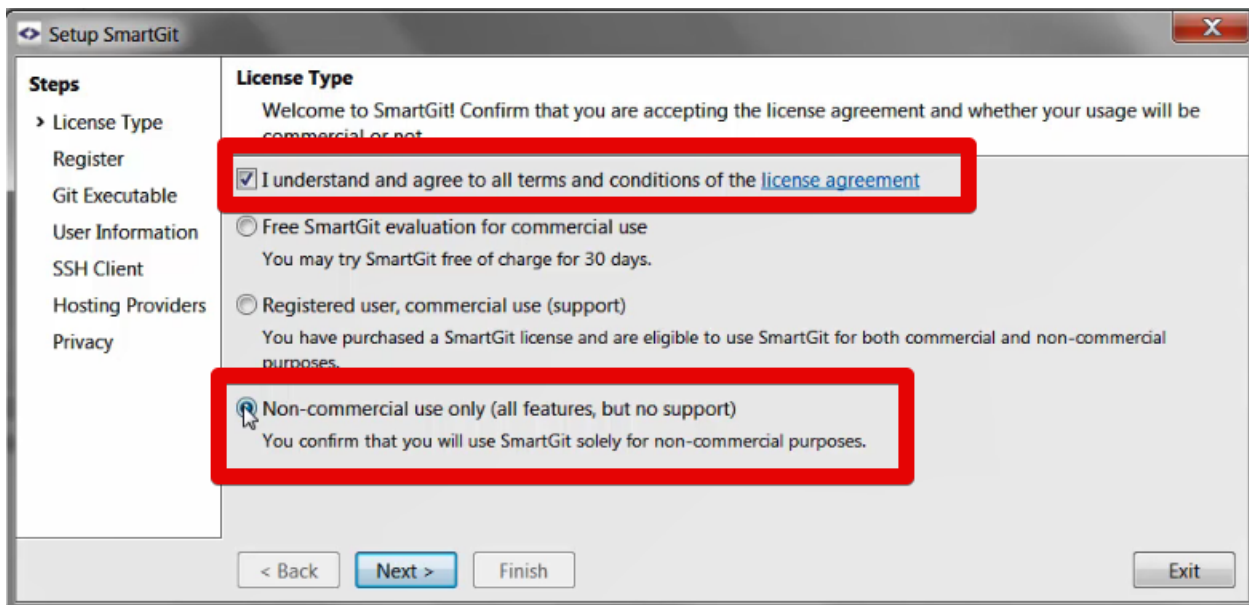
Setup SmartGit

Steps
› License Type
Register
Git Executable
User Information
SSH Client
Hosting Providers
Privacy

License Type
Welcome to SmartGit! Confirm that you are accepting the license agreement and whether your usage will be commercial or not.

I understand and agree to all terms and conditions of the license agreement

Free SmartGit evaluation for commercial use
You may try SmartGit free of charge for 30 days.

Registered user, commercial use (support)
You have purchased a SmartGit license and are eligible to use SmartGit for both commercial and non-commercial purposes.

Non-commercial use only (all features, but no support)
You confirm that you will use SmartGit solely for non-commercial purposes.

< Back
Next >
Finish
Exit